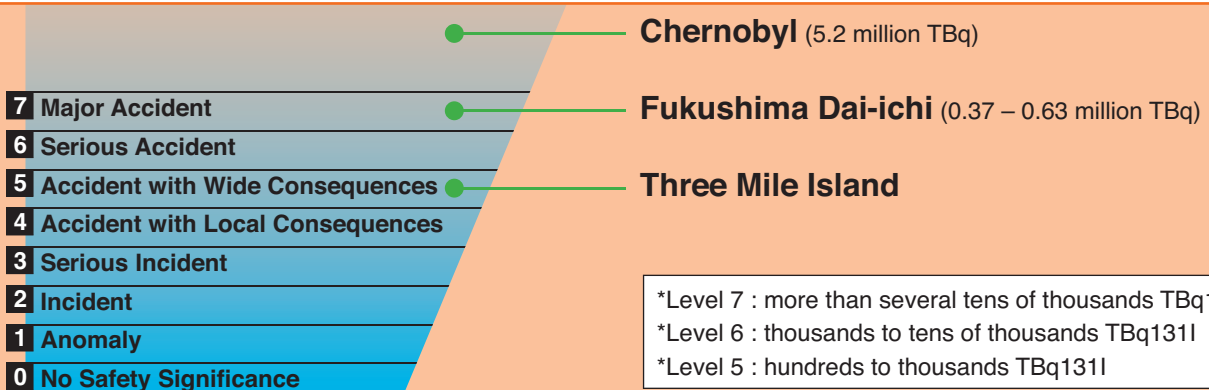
Chernobyl (5.2 million TBq)

7 Major Accident

Fukushima Dai-ichi (0.37 – 0.63 million TBq)

6 Serious Accident

5 Accident with Wide Consequences

Three Mile Island

4 Accident with Local Consequences

3 Serious Incident

2 Incident

1 Anomaly

0 No Safety Significance

*Level 7 : more than several tens of thousands TBq1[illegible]
*Level 6 : thousands to tens of thousands TBq131I
*Level 5 : hundreds to thousands TBq131I